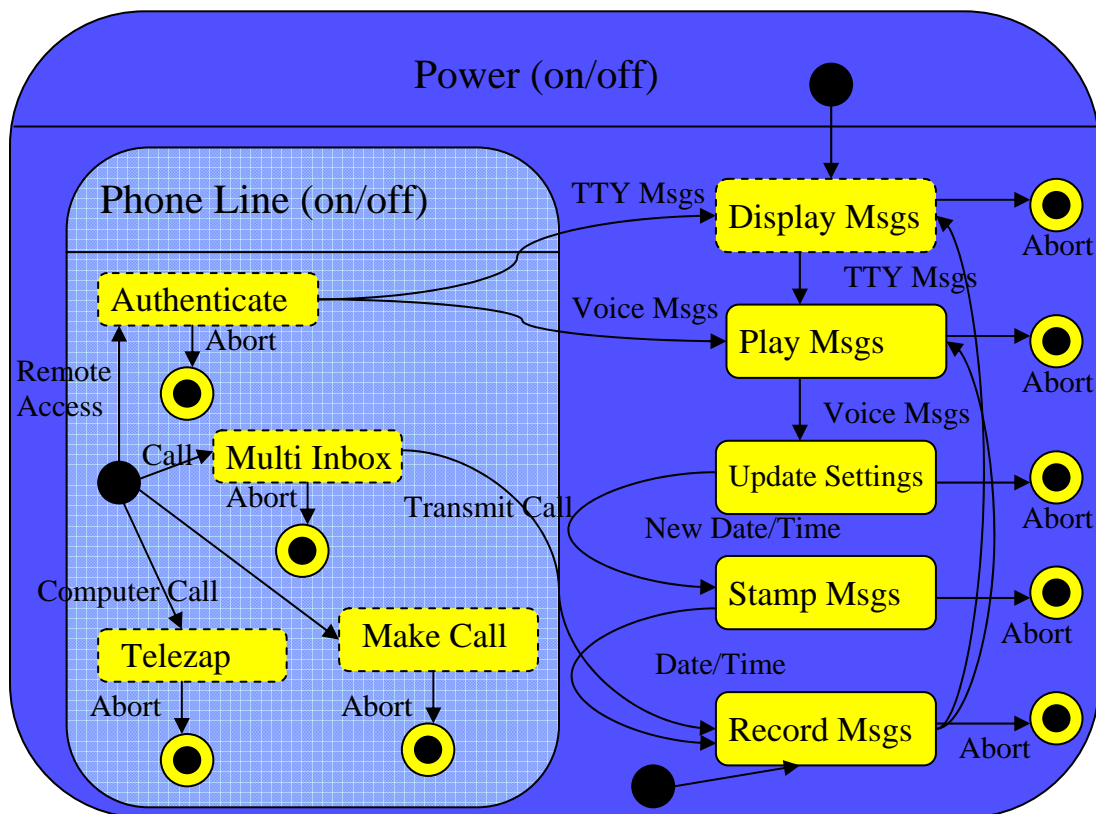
Power (on/off)

Phone Line (on/off)

Authenticate

Abort

Remote Access

Call

Multi Inbox

Abort

Transmit Call

Computer Call

Telezap

Abort

Make Call

Abort

TTY Msgs

Display Msgs

Abort

TTY Msgs

Voice Msgs

Play Msgs

Abort

Voice Msgs

Update Settings

Abort

New Date/Time

Stamp Msgs

Abort

Date/Time

Record Msgs

Abort